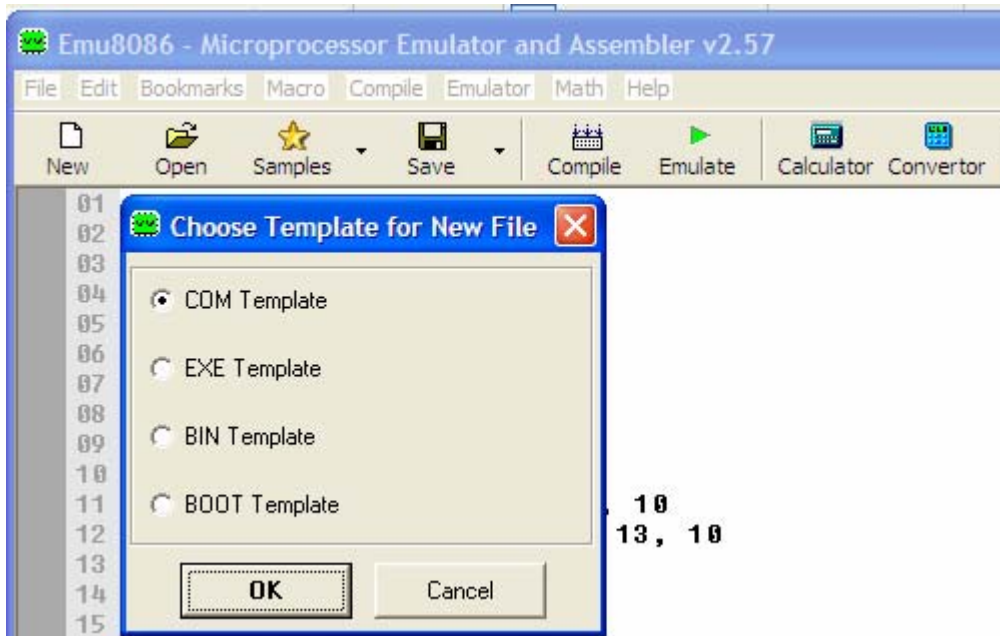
Emu8086 - Microprocessor Emulator and Assembler v2.57

File Edit Bookmarks Macro Compile Emulator Math Help

New Open Samples Save Compile Emulate Calculator Convertor

01
02
03
04
05
06
07
08
09
10
11
12
13
14
15

, 10
13, 10

Choose Template for New File

COM Template

EXE Template

BIN Template

BOOT Template

OK Cancel